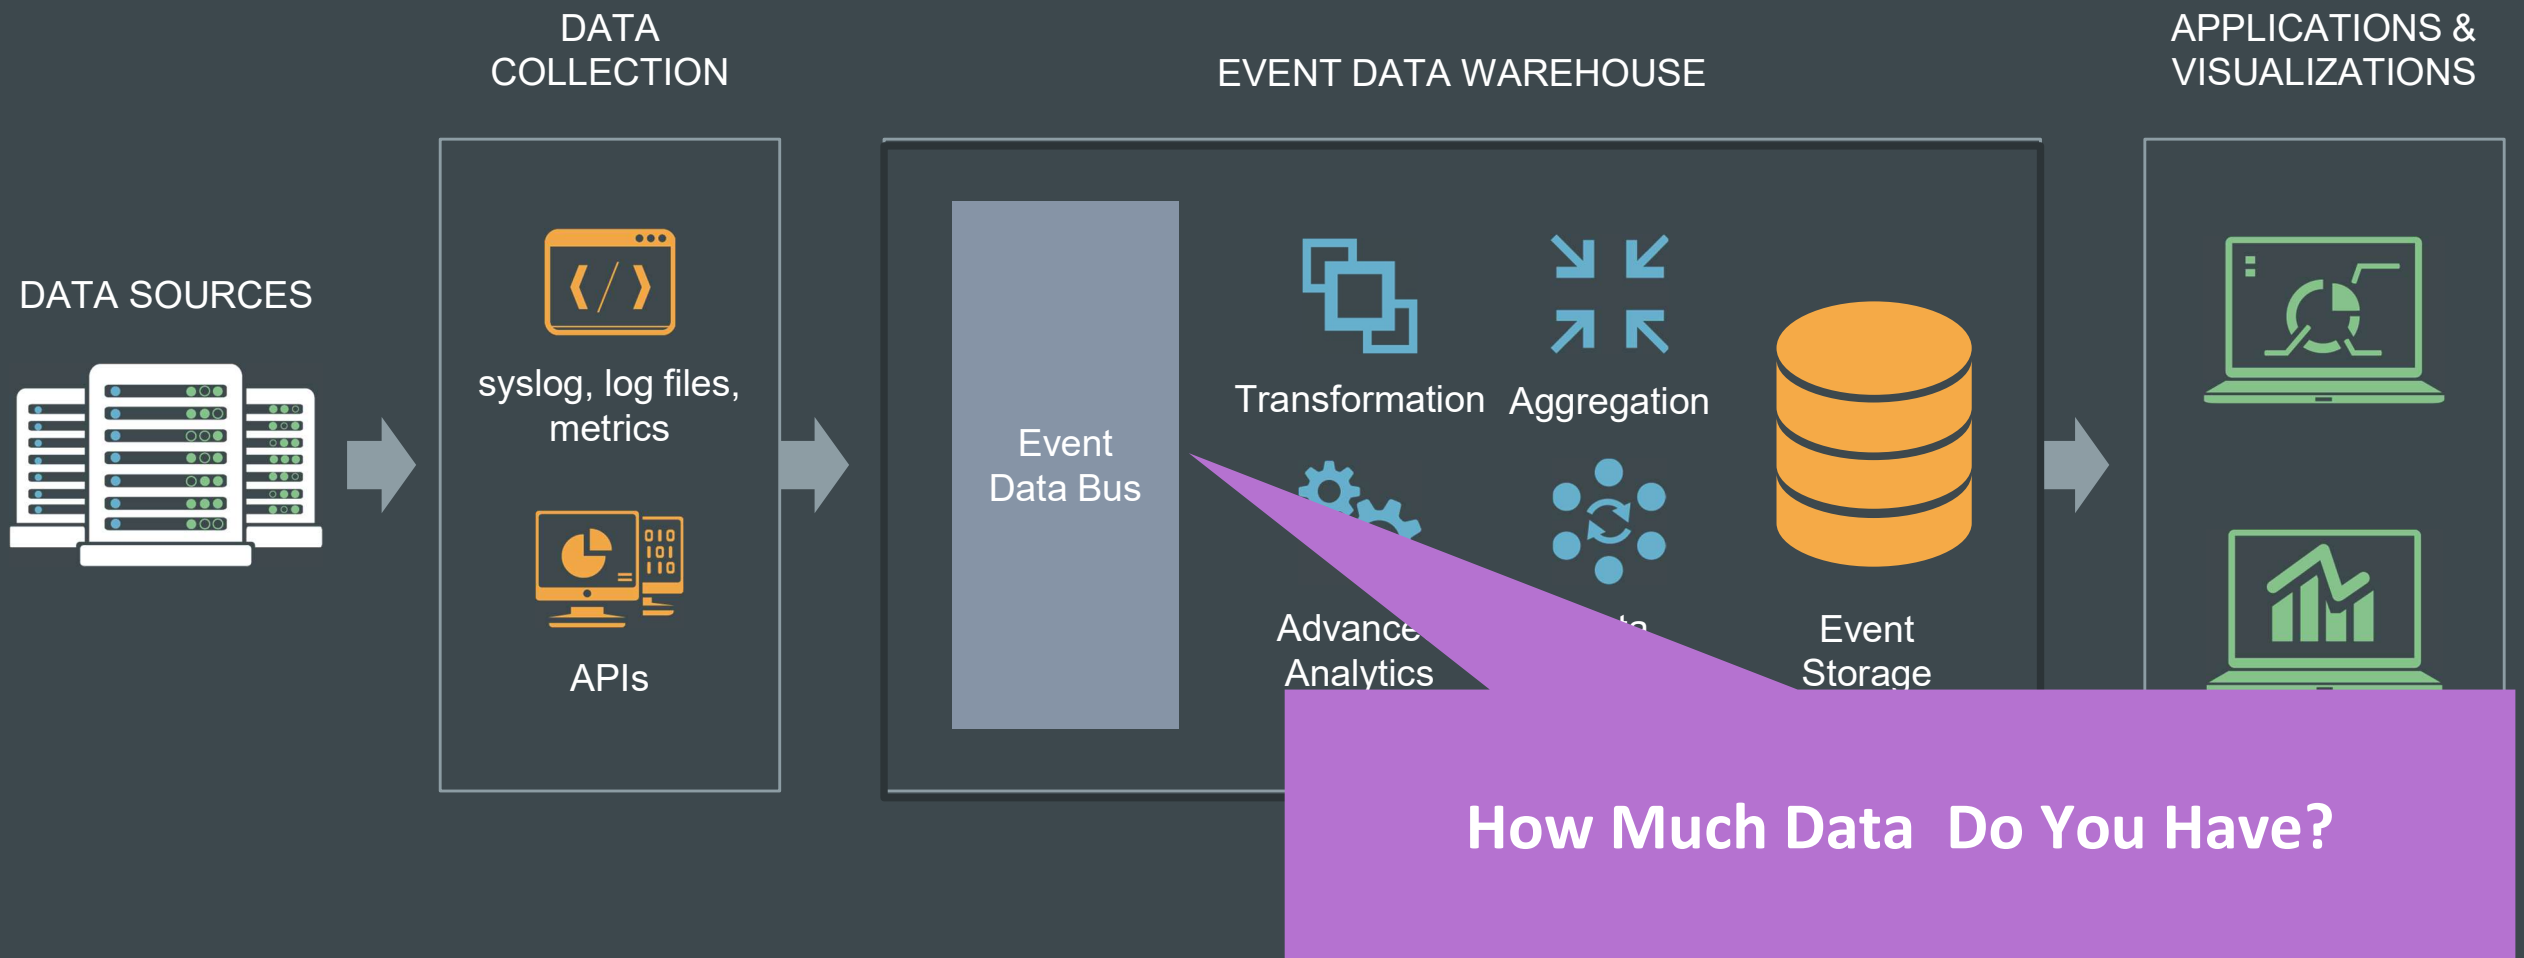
DATA COLLECTION

EVENT DATA WAREHOUSE

APPLICATIONS & VISUALIZATIONS

DATA SOURCES

syslog, log files, metrics

APIs

Event Data Bus

Transformation

Aggregation

Advance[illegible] Analytics

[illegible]

Event Storage

How Much Data Do You Have?